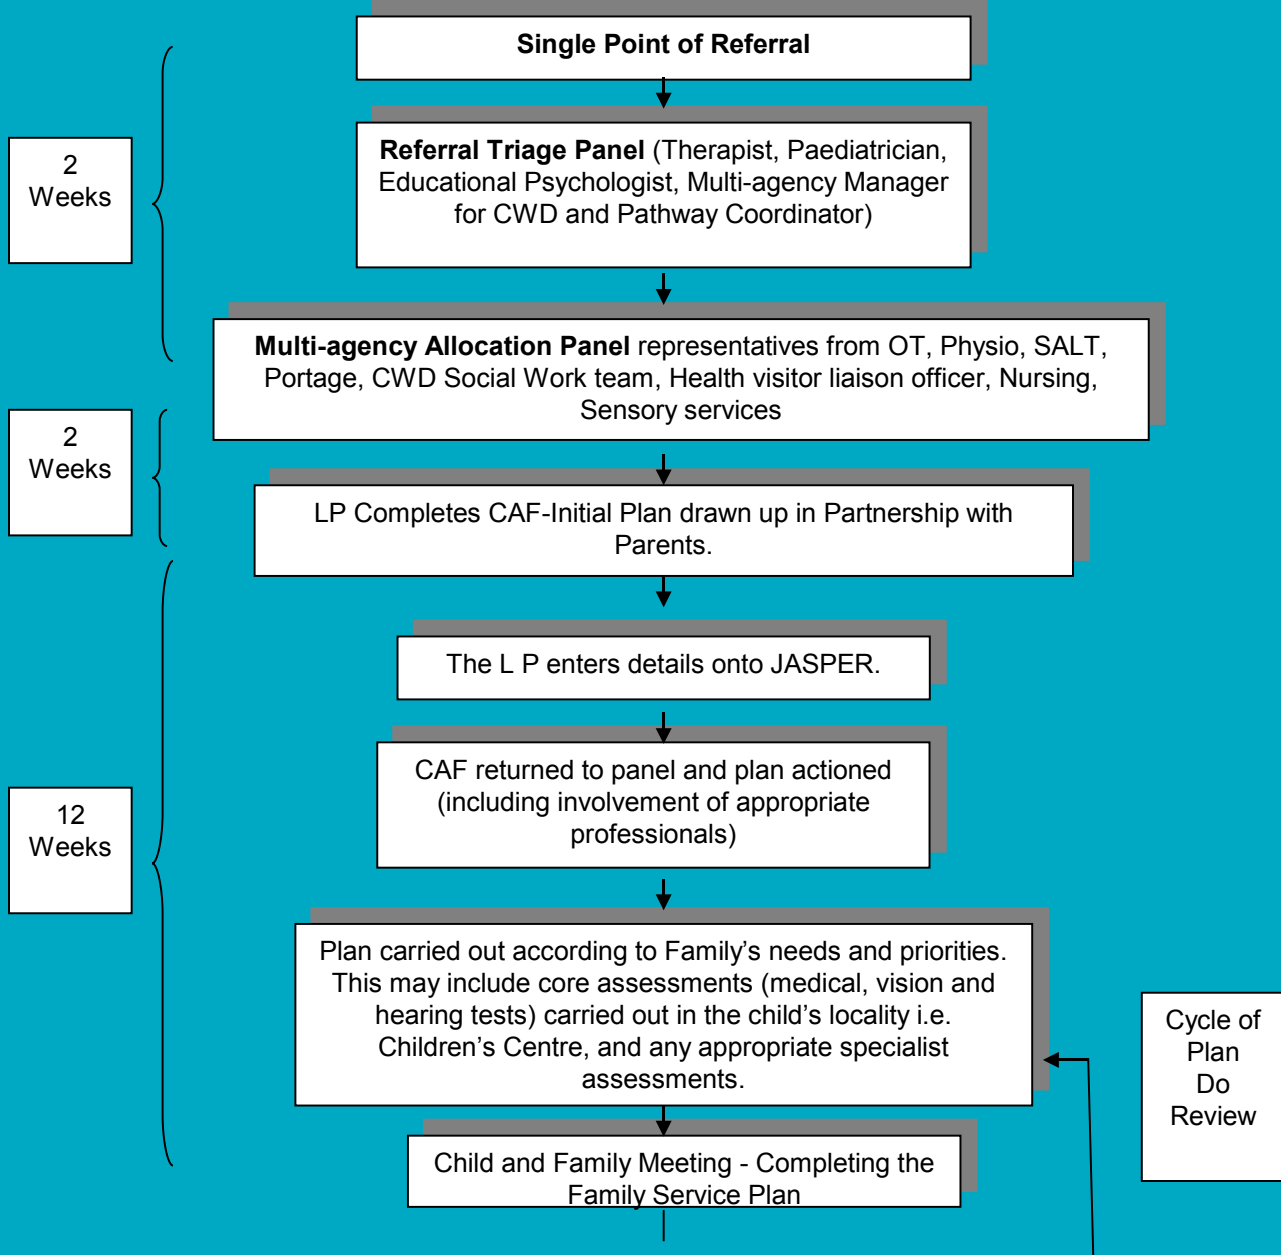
**Single Point of Referral**

2 Weeks

**Referral Triage Panel** (Therapist, Paediatrician, Educational Psychologist, Multi-agency Manager for CWD and Pathway Coordinator)

**Multi-agency Allocation Panel** representatives from OT, Physio, SALT, Portage, CWD Social Work team, Health visitor liaison officer, Nursing, Sensory services

2 Weeks

LP Completes CAF-Initial Plan drawn up in Partnership with Parents.

12 Weeks

The L P enters details onto JASPER.

CAF returned to panel and plan actioned (including involvement of appropriate professionals)

Plan carried out according to Family's needs and priorities. This may include core assessments (medical, vision and hearing tests) carried out in the child's locality i.e. Children's Centre, and any appropriate specialist assessments.

Cycle of Plan Do Review

Child and Family Meeting - Completing the Family Service Plan